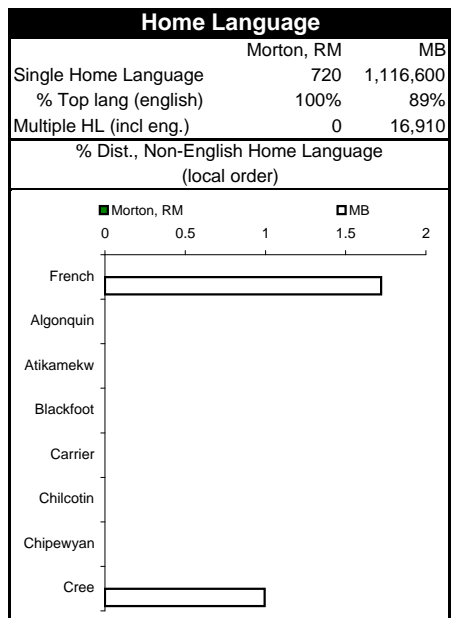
Home Language

|  | Morton, RM | MB |
|---|---|---|
| Single Home Language | 720 | 1,116,600 |
| % Top lang (english) | 100% | 89% |
| Multiple HL (incl eng.) | 0 | 16,910 |

% Dist., Non-English Home Language (local order)

Morton, RM
MB

0
0.5
1
1.5
2

French
Algonquin
Atikamekw
Blackfoot
Carrier
Chilcotin
Chipewyan
Cree